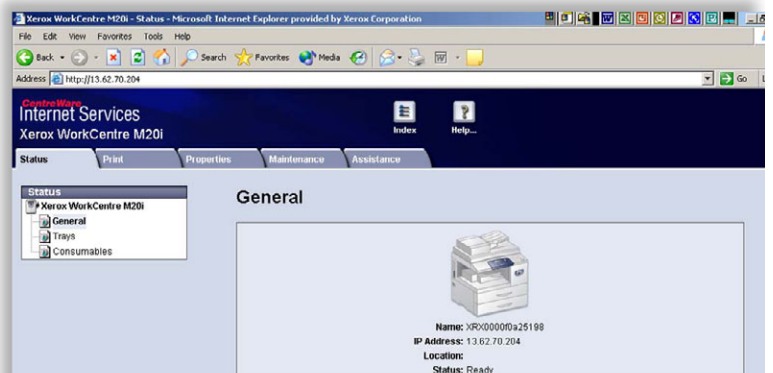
Xerox WorkCentre M20i - Status - Microsoft Internet Explorer provided by Xerox Corporation

File Edit View Favorites Tools Help

Back Search Favorites Media

Address http://13.62.70.204

Go

CentreWare
Internet Services
Xerox WorkCentre M20i

Index Help...

Status Print Properties Maintenance Assistance

Status
Xerox WorkCentre M20i
General
Trays
Consumables

General

Name: XRX0000f0a25198
IP Address: 13.62.70.204
Location:
Status: Ready